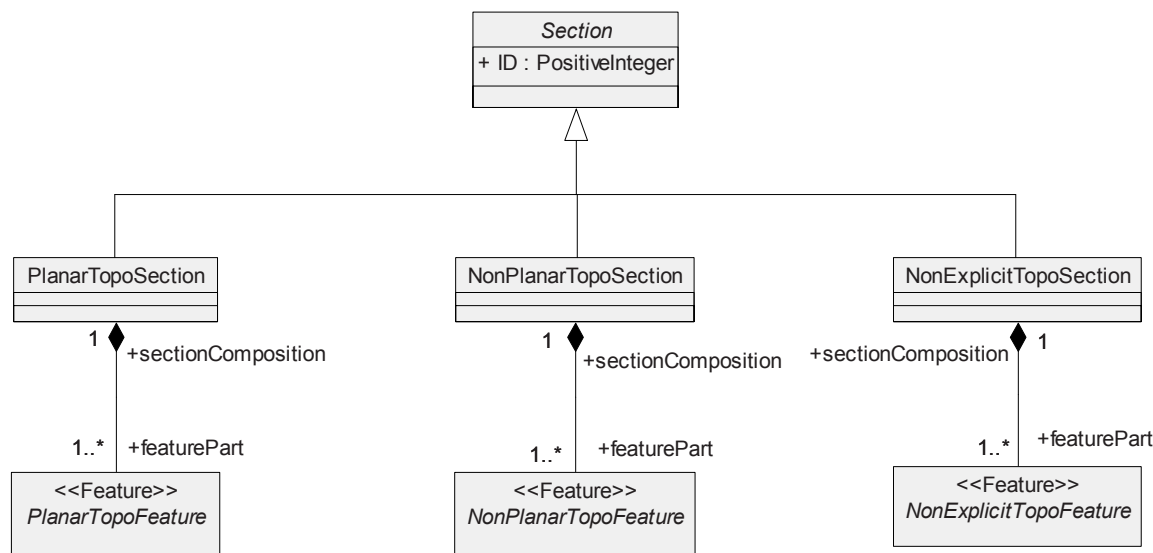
Section
+ ID : PositiveInteger

PlanarTopoSection

1 +sectionComposition

1..* +featurePart

<<Feature>>
PlanarTopoFeature

NonPlanarTopoSection

1 +sectionComposition

1..* +featurePart

<<Feature>>
NonPlanarTopoFeature

NonExplicitTopoSection

+sectionComposition 1

1..* +featurePart

<<Feature>>
NonExplicitTopoFeature